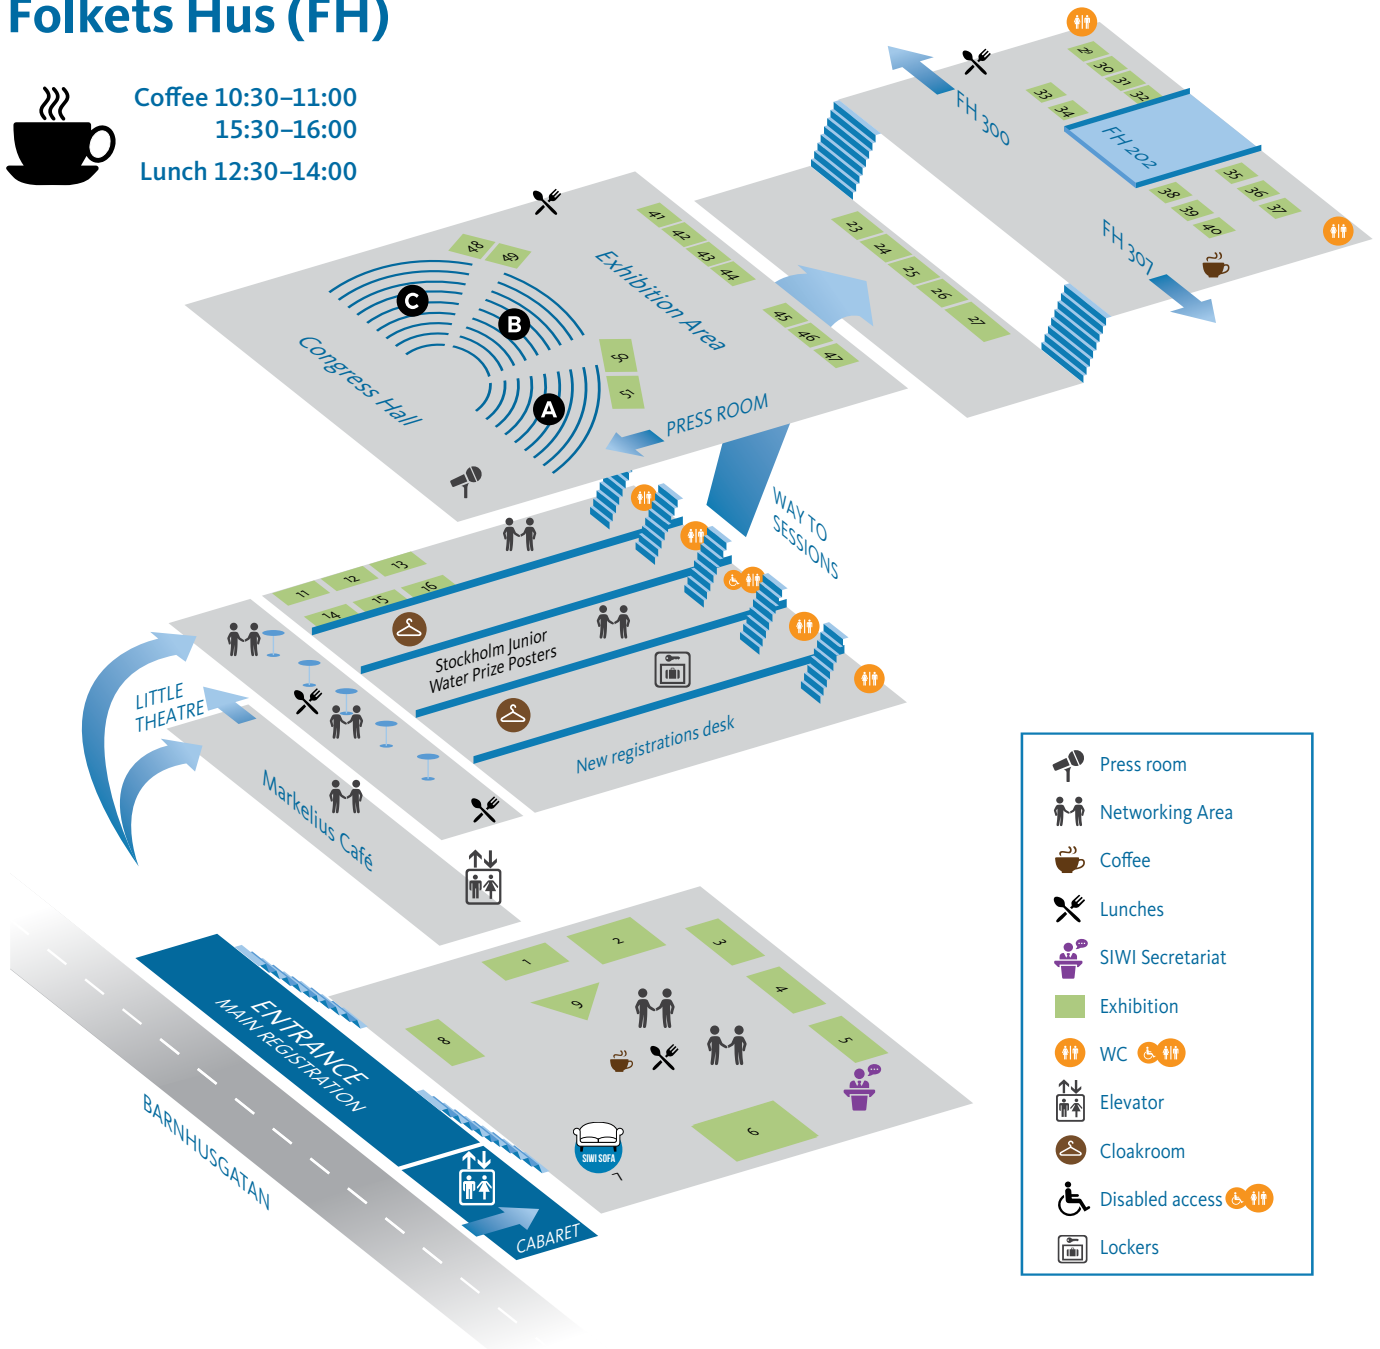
Folkets Hus (FH)

Coffee 10:30–11:00
15:30–16:00

Lunch 12:30–14:00

FH 300

29 30 31 32

33 34

FH 202

35 36 37

38 39 40

FH 307

23 24 25 26 27

41 42 43 44

45 46 47

Exhibition Area

48 49

C

B

A

50

51

Congress Hall

PRESS ROOM

WAY TO SESSIONS

11 12 13

14 15 16

Stockholm Junior Water Prize Posters

New registrations desk

LITTLE THEATRE

Markelius Café

ENTRANCE
MAIN REGISTRATION

1 2 3 4 5 6 7 8 9

SIWI SOFA

CABARET

BARNHUSGATAN

Press room
Networking Area
Coffee
Lunches
SIWI Secretariat
Exhibition
WC
Elevator
Cloakroom
Disabled access
Lockers